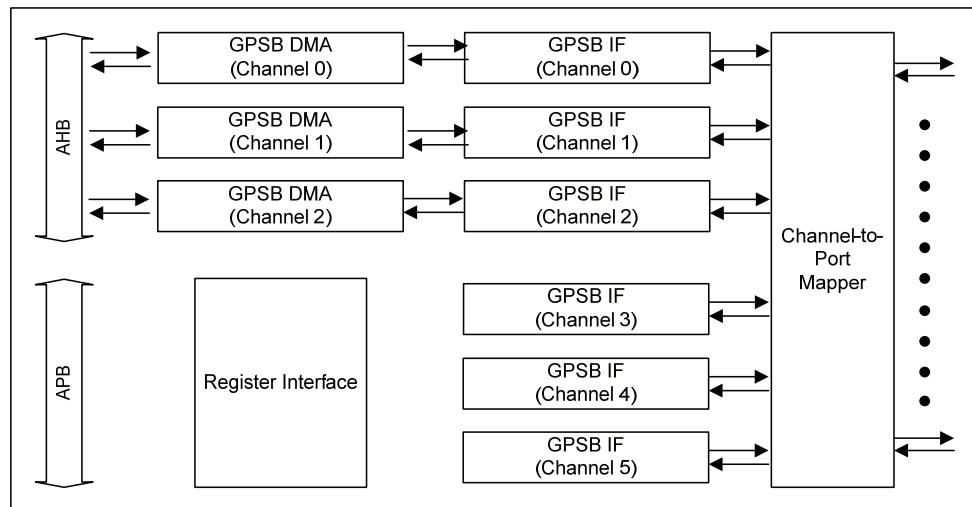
AHB

GPSB DMA (Channel 0)

GPSB IF (Channel 0)

GPSB DMA (Channel 1)

GPSB IF (Channel 1)

GPSB DMA (Channel 2)

GPSB IF (Channel 2)

Channel-to-Port Mapper

APB

Register Interface

GPSB IF (Channel 3)

GPSB IF (Channel 4)

GPSB IF (Channel 5)